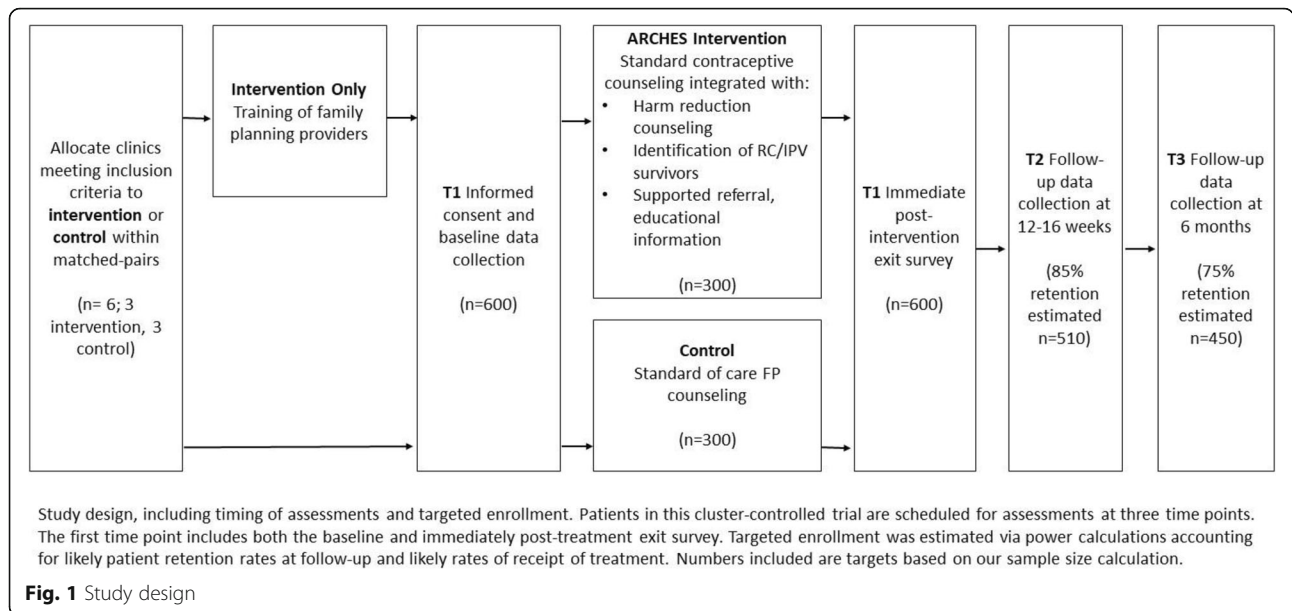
Allocate clinics meeting inclusion criteria to **intervention** or **control** within matched-pairs

(n= 6; 3 intervention, 3 control)

**Intervention Only**
Training of family planning providers

**T1** Informed consent and baseline data collection

(n=600)

**ARCHES Intervention**
Standard contraceptive counseling integrated with:
- Harm reduction counseling
- Identification of RC/IPV survivors
- Supported referral, educational information

(n=300)

**Control**
Standard of care FP counseling

(n=300)

**T1** Immediate post-intervention exit survey

(n=600)

**T2** Follow-up data collection at 12-16 weeks

(85% retention estimated n=510)

**T3** Follow-up data collection at 6 months

(75% retention estimated n=450)

Study design, including timing of assessments and targeted enrollment. Patients in this cluster-controlled trial are scheduled for assessments at three time points. The first time point includes both the baseline and immediately post-treatment exit survey. Targeted enrollment was estimated via power calculations accounting for likely patient retention rates at follow-up and likely rates of receipt of treatment. Numbers included are targets based on our sample size calculation.

**Fig. 1** Study design